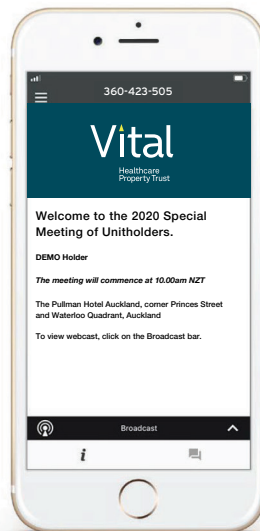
360-423-505

Vital

Healthcare Property Trust

Welcome to the 2020 Special Meeting of Unitholders.

DEMO Holder

The meeting will commence at 10.00am NZT

The Pullman Hotel Auckland, corner Princes Street and Waterloo Quadrant, Auckland

To view webcast, click on the Broadcast bar.

Broadcast

i